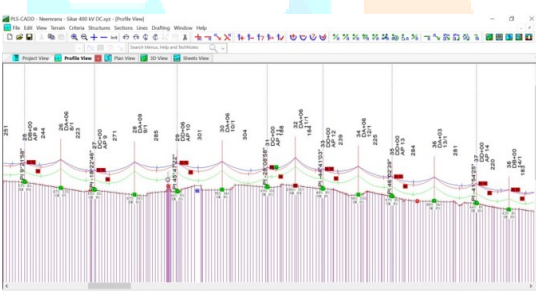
PLS-CADD - Neemrana - Sikar 400 kV DC.xyz - [Profile View]

File Edit View Terrain Criteria Structures Sections Lines Drafting Window Help

Search Menus, Help and Technotes

Project View | Profile View | Plan View | 3D View | Sheets View

251
26 DD+00 AP 6 244
26 DA+06 12/1 223
27 DD+00 AP 7 271
28 DA+06 9/1 285
29 DD+06 AP 8 301
30 DA+06 10/1 304
31 DD+00 AP 11 188
32 DA+06 11/1 184
33 DD+00 AP 12 239
34 DA+06 12/1 225
35 DD+00 AP 13 284
36 DA+03 13/1 281
37 DD+00 AP 14 220
38 DB+00 14/1 183